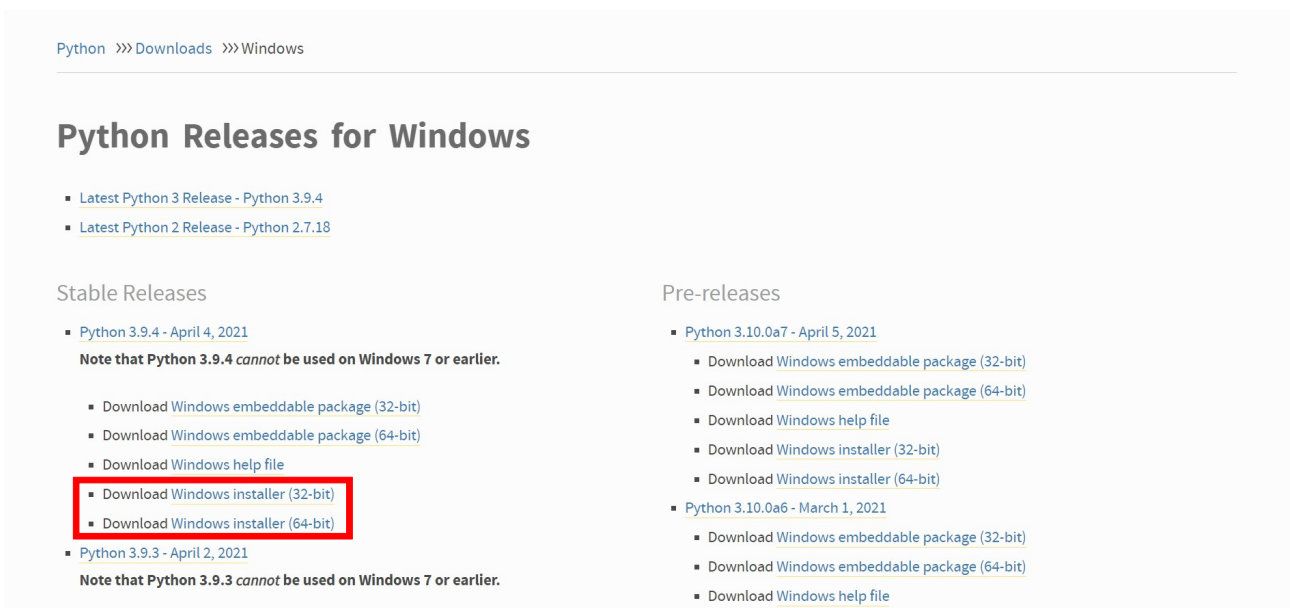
Python >>> Downloads >>> Windows

# Python Releases for Windows

- Latest Python 3 Release - Python 3.9.4
- Latest Python 2 Release - Python 2.7.18

Stable Releases

- Python 3.9.4 - April 4, 2021
Note that Python 3.9.4 *cannot* be used on Windows 7 or earlier.
  - Download Windows embeddable package (32-bit)
  - Download Windows embeddable package (64-bit)
  - Download Windows help file
  - Download Windows installer (32-bit)
  - Download Windows installer (64-bit)
- Python 3.9.3 - April 2, 2021
Note that Python 3.9.3 *cannot* be used on Windows 7 or earlier.

Pre-releases

- Python 3.10.0a7 - April 5, 2021
  - Download Windows embeddable package (32-bit)
  - Download Windows embeddable package (64-bit)
  - Download Windows help file
  - Download Windows installer (32-bit)
  - Download Windows installer (64-bit)
- Python 3.10.0a6 - March 1, 2021
  - Download Windows embeddable package (32-bit)
  - Download Windows embeddable package (64-bit)
  - Download Windows help file